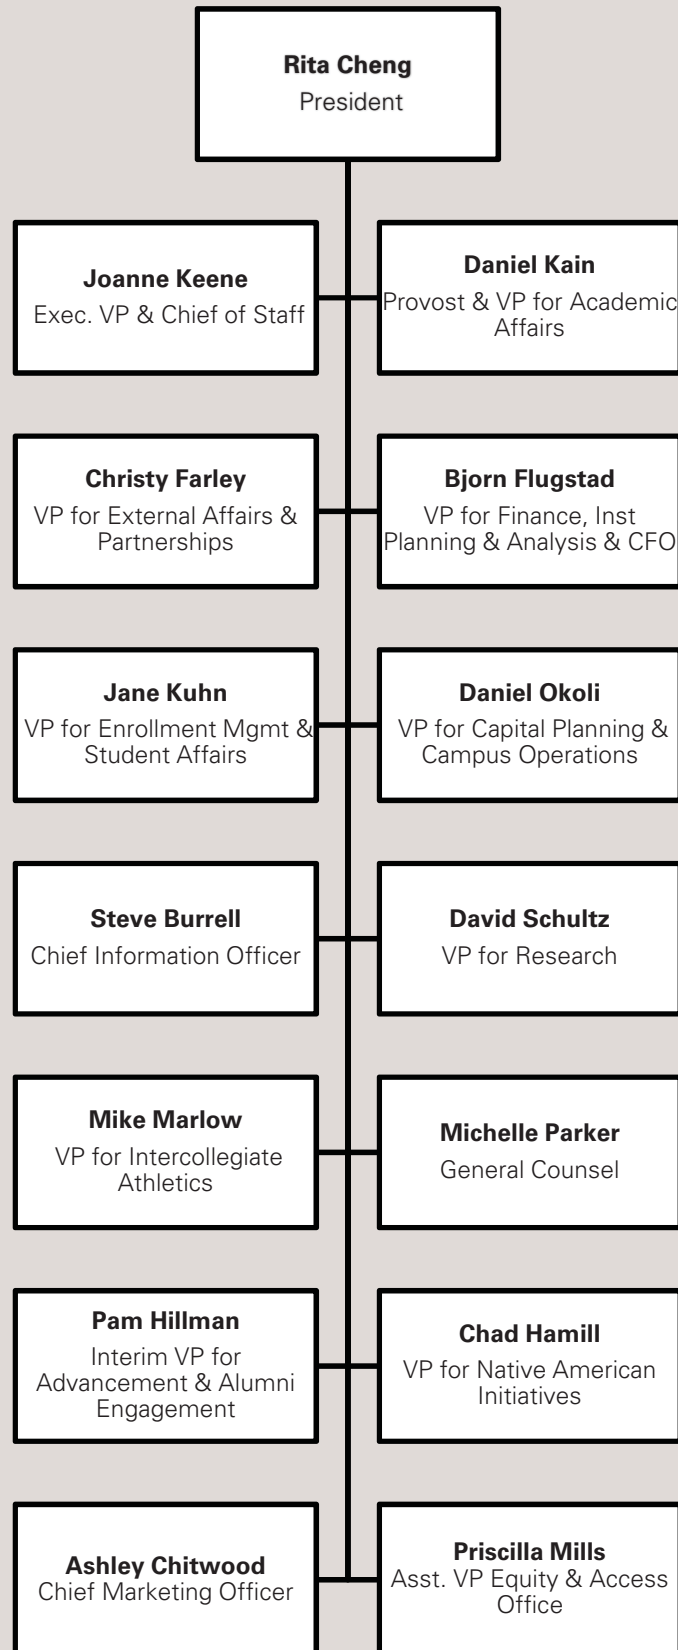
**Rita Cheng**
President

**Joanne Keene**
Exec. VP & Chief of Staff

**Daniel Kain**
Provost & VP for Academic Affairs

**Christy Farley**
VP for External Affairs & Partnerships

**Bjorn Flugstad**
VP for Finance, Inst Planning & Analysis & CFO

**Jane Kuhn**
VP for Enrollment Mgmt & Student Affairs

**Daniel Okoli**
VP for Capital Planning & Campus Operations

**Steve Burrell**
Chief Information Officer

**David Schultz**
VP for Research

**Mike Marlow**
VP for Intercollegiate Athletics

**Michelle Parker**
General Counsel

**Pam Hillman**
Interim VP for Advancement & Alumni Engagement

**Chad Hamill**
VP for Native American Initiatives

**Ashley Chitwood**
Chief Marketing Officer

**Priscilla Mills**
Asst. VP Equity & Access Office